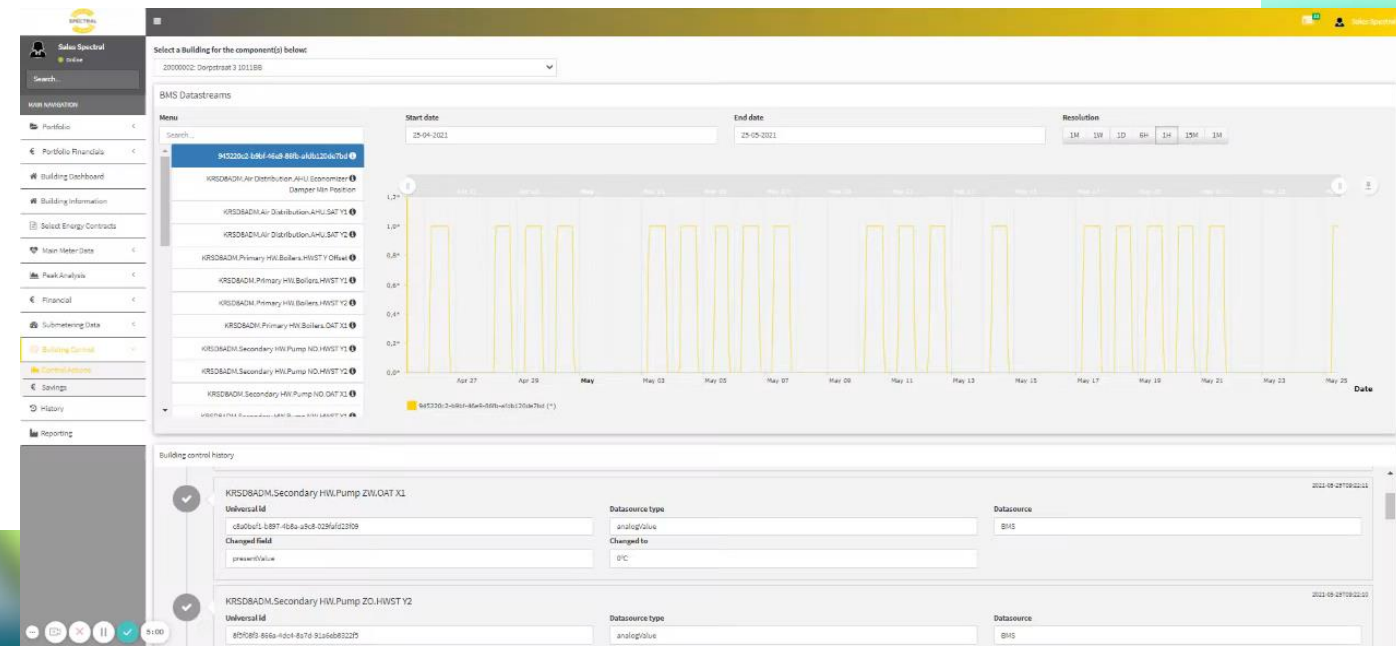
SPECTRAL

Sales Spectral
Online

Search...

MAIN NAVIGATION

Portfolio
Portfolio Financials
Building Dashboard
Building Information
Select Energy Contracts
Main Meter Data
Peak Analysis
Financial
Submetering Data
Building Control
Control Actions
Savings
History
Reporting

Sales Spectral

Select a Building for the component(s) below:
20000002: Dorpstraat 3 1011BB

BMS Datastreams

Menu
Search...
945220c2-b9bf-46a9-86fb-afdb120dc7bd
KRSD8ADM.Air Distribution.AHU.Economizer Damper Min Position
KRSD8ADM.Air Distribution.AHU.SAT Y1
KRSD8ADM.Air Distribution.AHU.SAT Y2
KRSD8ADM.Primary HW.Boilers.HWST Y Offset
KRSD8ADM.Primary HW.Boilers.HWST Y1
KRSD8ADM.Primary HW.Boilers.HWST Y2
KRSD8ADM.Primary HW.Boilers.OAT X1
KRSD8ADM.Secondary HW.Pump NO.HWST Y1
KRSD8ADM.Secondary HW.Pump NO.HWST Y2
KRSD8ADM.Secondary HW.Pump NO.OAT X1

Start date
25-04-2021

End date
25-05-2021

Resolution
1M 1W 1D 6H 1H 15M 1M

1,2*
1,0*
0,8*
0,6*
0,4*
0,2*
0,0*

Apr 27 Apr 29 May May 03 May 05 May 07 May 09 May 11 May 13 May 15 May 17 May 19 May 21 May 23 May 25
Date

945220c2-b9bf-46a9-86fb-afdb120dc7bd (*)

Building control history

KRSD8ADM.Secondary HW.Pump ZW.OAT X1
2021-05-25T09:22:11
Universal Id
c8a0baf1-b897-4b8a-a9c8-029fafd23f09
Datasource type
analogValue
Datasource
BMS
Changed field
presentValue
Changed to
0°C

KRSD8ADM.Secondary HW.Pump ZO.HWST Y2
2021-05-25T09:22:03
Universal Id
8f5f08f3-866a-4dc4-8a7d-91a6eb8322f5
Datasource type
analogValue
Datasource
BMS

5:00